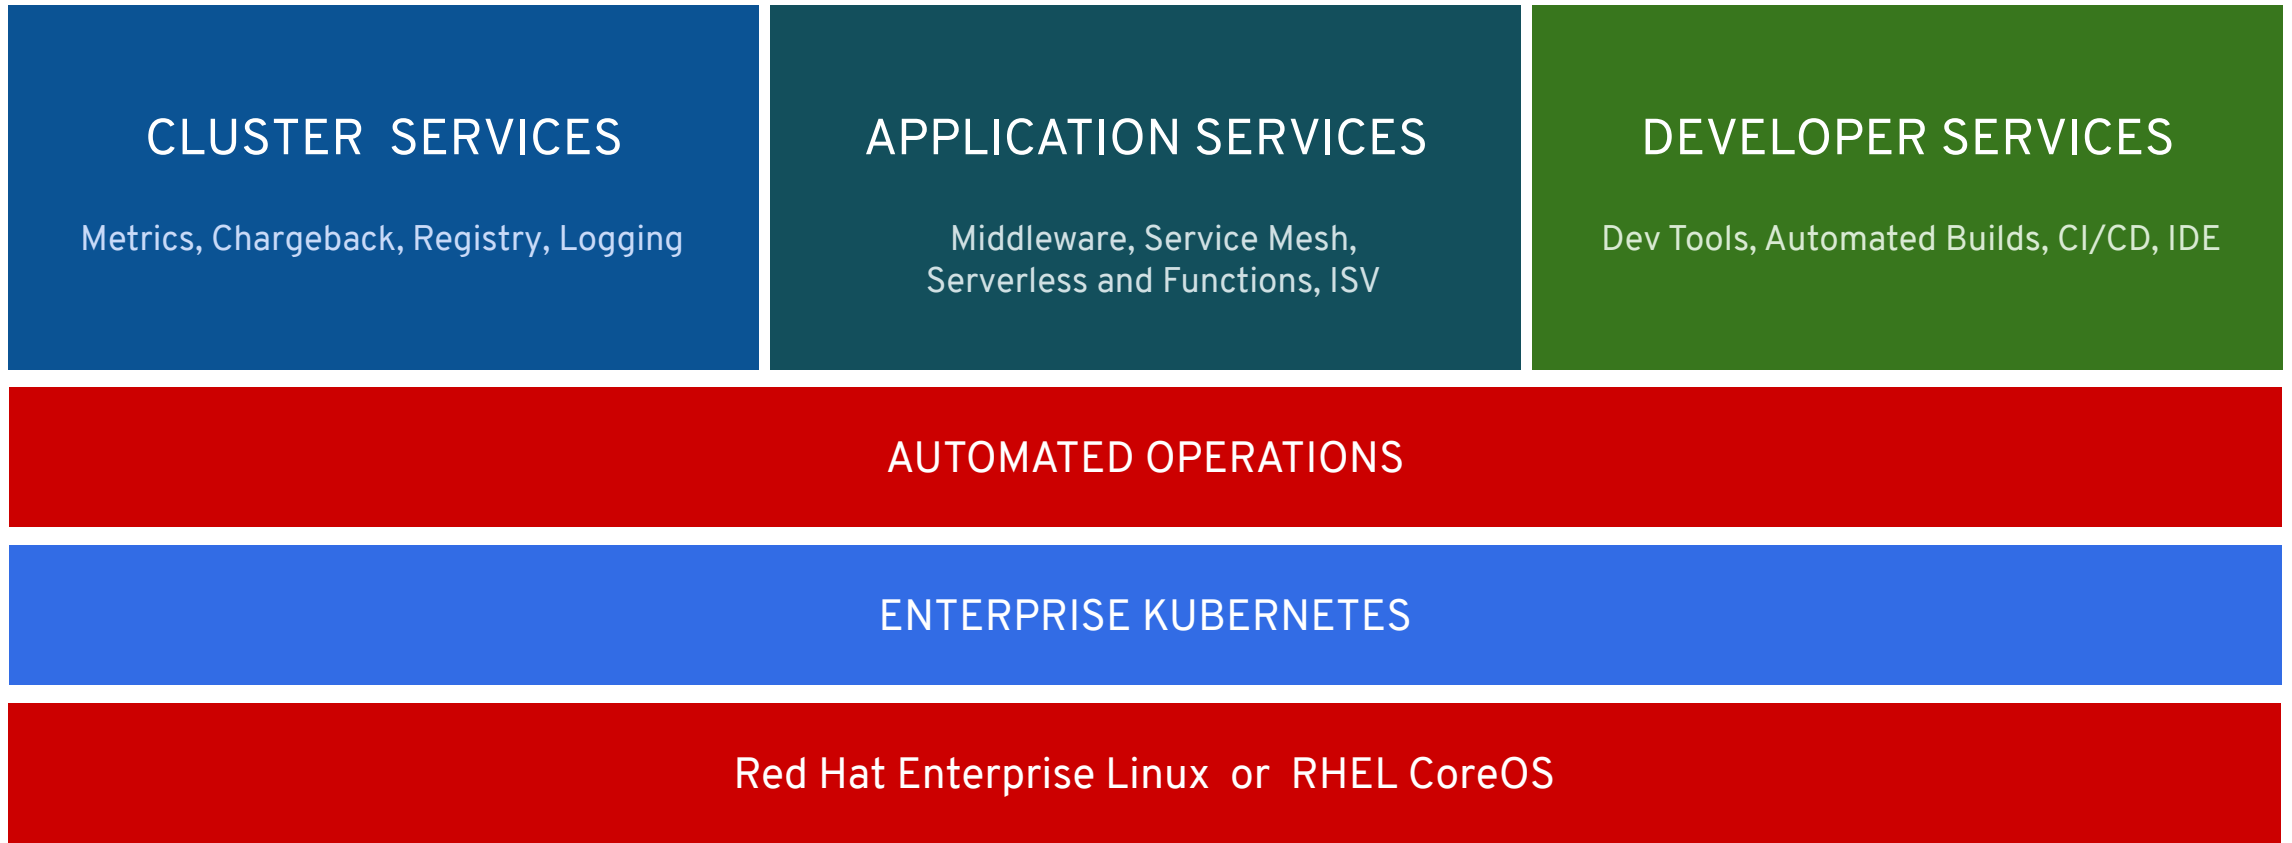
CLUSTER SERVICES

Metrics, Chargeback, Registry, Logging

APPLICATION SERVICES

Middleware, Service Mesh, Serverless and Functions, ISV

DEVELOPER SERVICES

Dev Tools, Automated Builds, CI/CD, IDE

AUTOMATED OPERATIONS

ENTERPRISE KUBERNETES

Red Hat Enterprise Linux or RHEL CoreOS